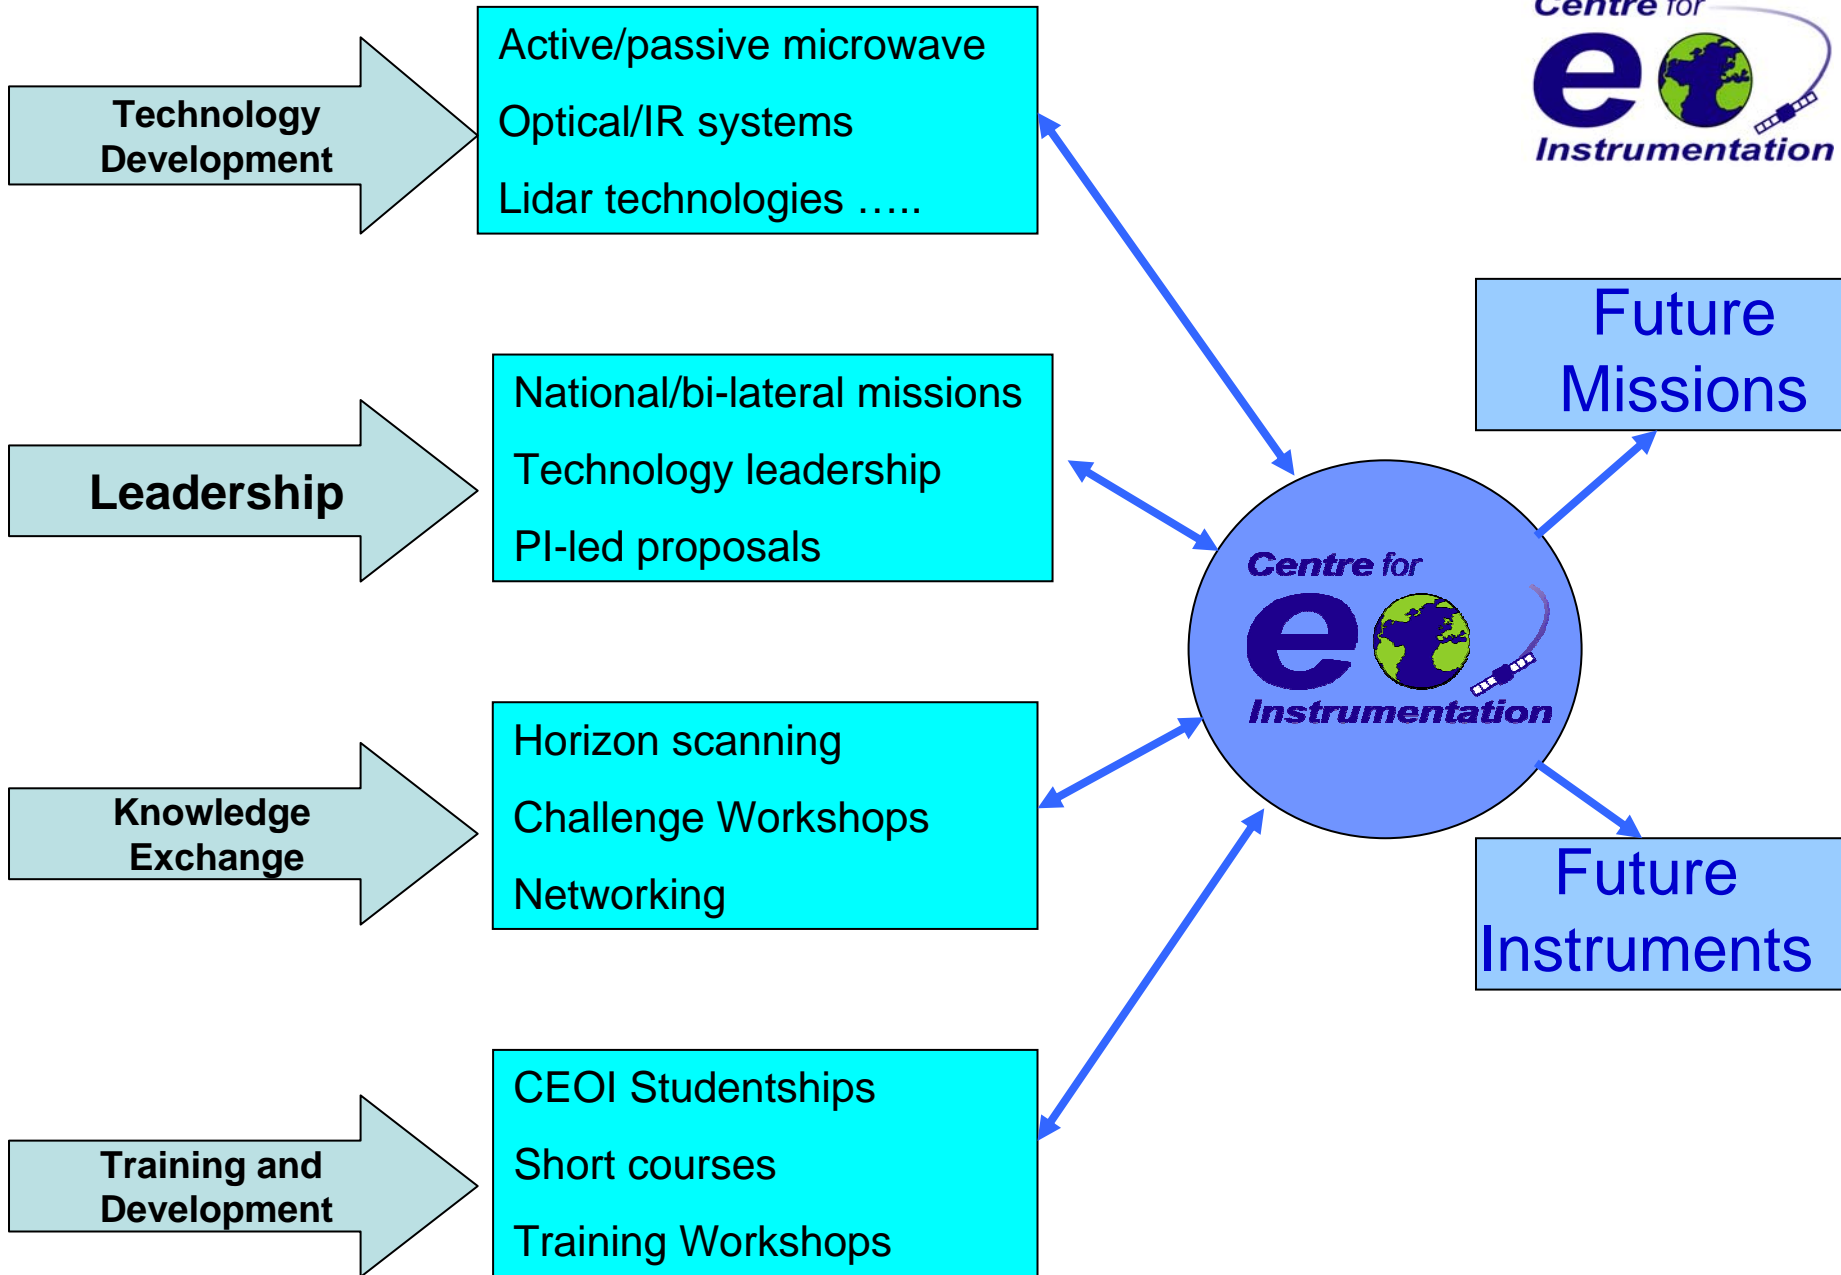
Centre for
eo
Instrumentation

Technology Development

Active/passive microwave
Optical/IR systems
Lidar technologies …..

Leadership

National/bi-lateral missions
Technology leadership
PI-led proposals

Knowledge Exchange

Horizon scanning
Challenge Workshops
Networking

Training and Development

CEOI Studentships
Short courses
Training Workshops

Centre for
eo
Instrumentation

Future Missions

Future Instruments